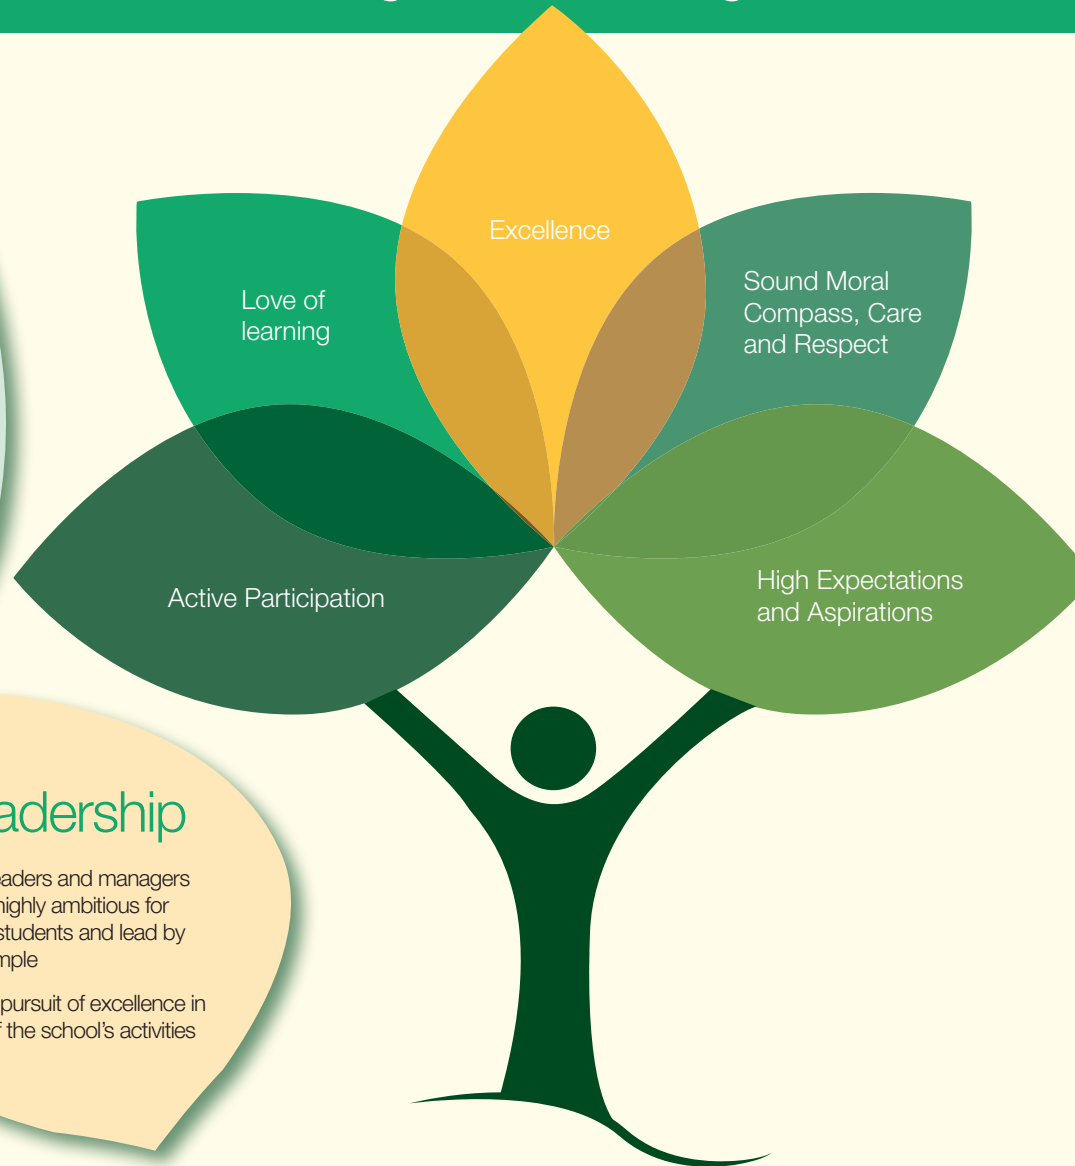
Excellence

Love of learning

Sound Moral Compass, Care and Respect

Active Participation

High Expectations and Aspirations

adership

aders and managers highly ambitious for students and lead by mple

pursuit of excellence in f the school's activities